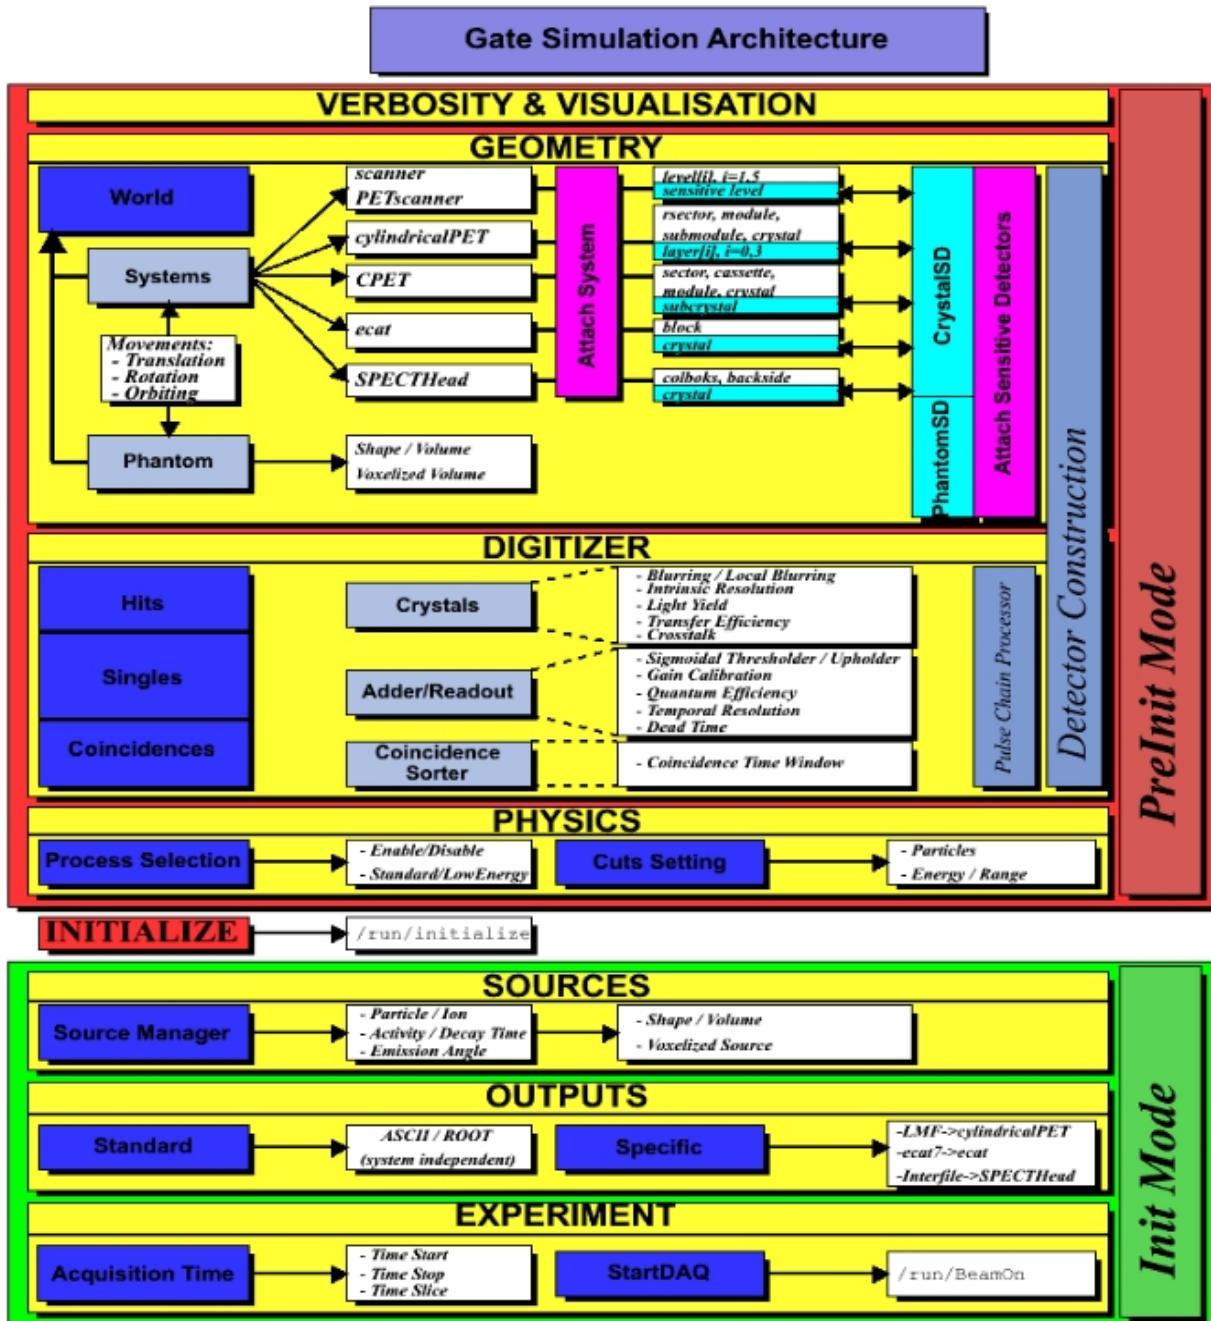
Gate Simulation Architecture

VERBOSITY & VISUALISATION

GEOMETRY

World

Systems

Movements:
- Translation
- Rotation
- Orbiting

Phantom

scanner
PETscanner

cylindricalPET

CPET

ecat

SPECTHead

Shape / Volume
Voxelized Volume

Attach System

level[i], i=1,5
sensitive level

rsector, module, submodule, crystal
layer[i], i=0,3

sector, cassette, module, crystal
subcrystal

block
crystal

colboks, backside
crystal

CrystalSD

PhantomSD

Attach Sensitive Detectors

Detector Construction

DIGITIZER

Hits

Singles

Coincidences

Crystals

Adder/Readout

Coincidence Sorter

- Blurring / Local Blurring
- Intrinsic Resolution
- Light Yield
- Transfer Efficiency
- Crosstalk

- Sigmoidal Thresholder / Upholder
- Gain Calibration
- Quantum Efficiency
- Temporal Resolution
- Dead Time

- Coincidence Time Window

Pulse Chain Processor

PHYSICS

Process Selection

- Enable/Disable
- Standard/LowEnergy

Cuts Setting

- Particles
- Energy / Range

PreInit Mode

INITIALIZE

/run/initialize

SOURCES

Source Manager

- Particle / Ion
- Activity / Decay Time
- Emission Angle

- Shape / Volume
- Voxelized Source

OUTPUTS

Standard

ASCII / ROOT
(system independent)

Specific

-LMF->cylindricalPET
-ecat7->ecat
-Interfile->SPECTHead

EXPERIMENT

Acquisition Time

- Time Start
- Time Stop
- Time Slice

StartDAQ

/run/BeamOn

Init Mode